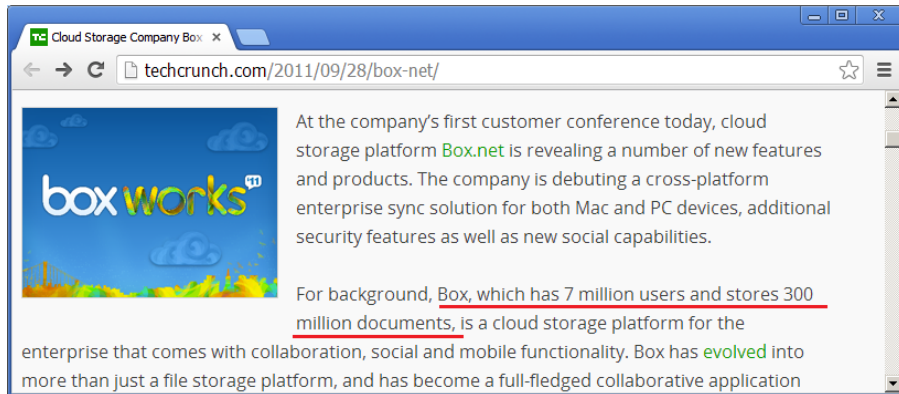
TC Cloud Storage Company Box ×

techcrunch.com/2011/09/28/box-net/

box works '11

At the company's first customer conference today, cloud storage platform Box.net is revealing a number of new features and products. The company is debuting a cross-platform enterprise sync solution for both Mac and PC devices, additional security features as well as new social capabilities.

For background, Box, which has 7 million users and stores 300 million documents, is a cloud storage platform for the enterprise that comes with collaboration, social and mobile functionality. Box has evolved into more than just a file storage platform, and has become a full-fledged collaborative application